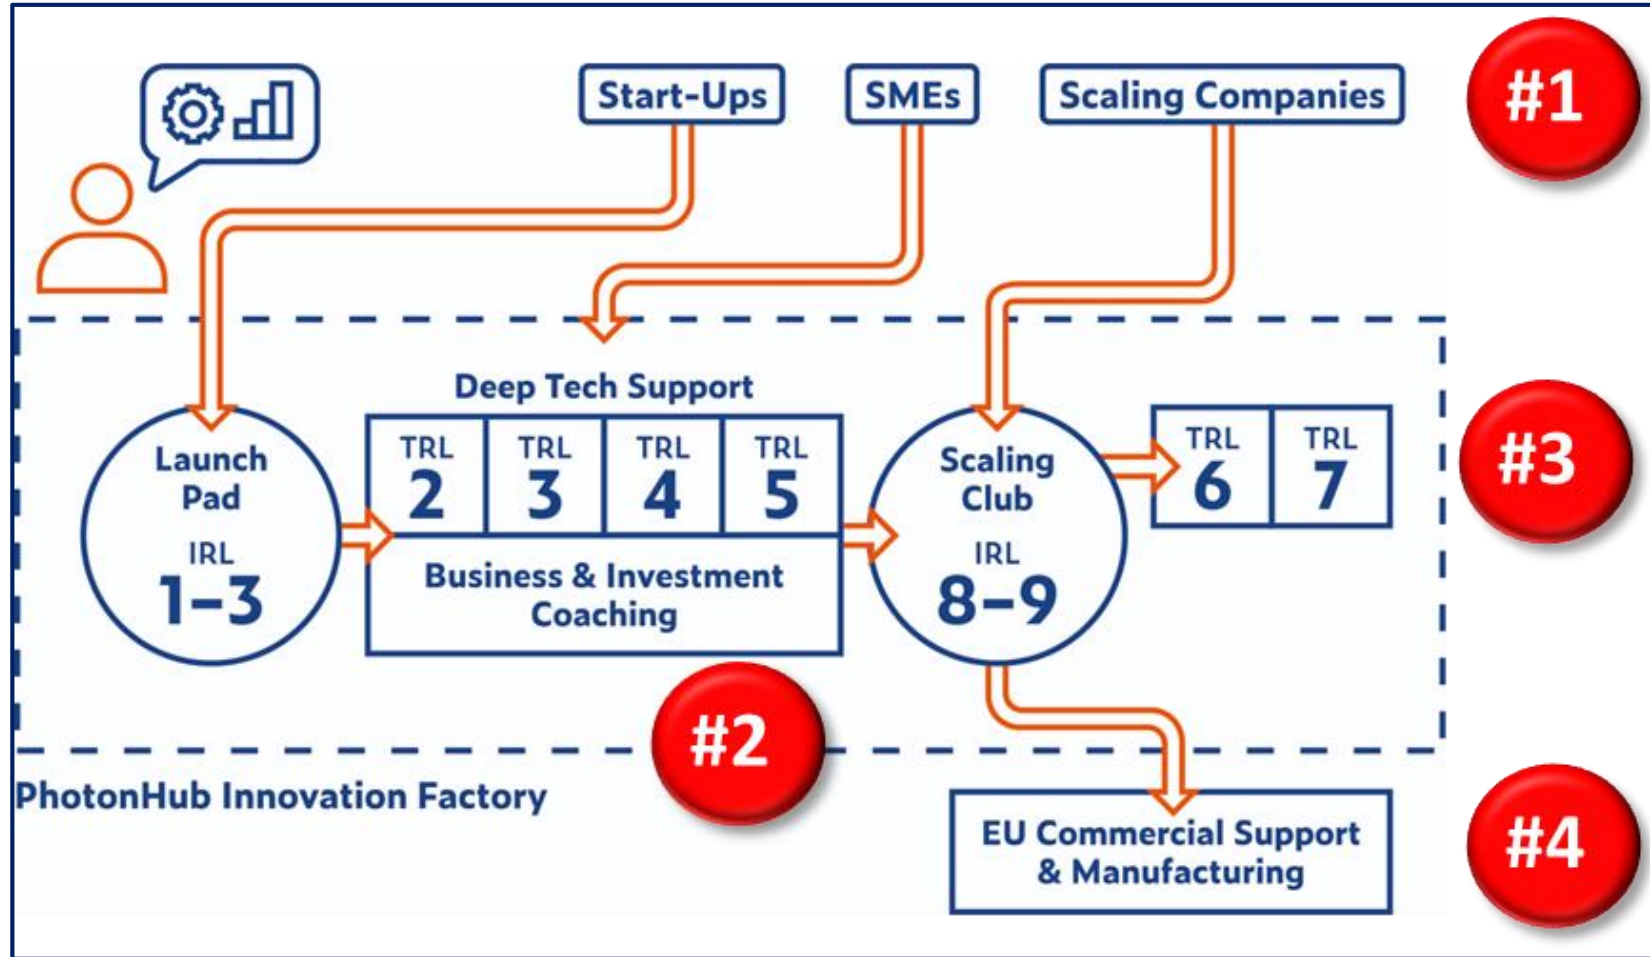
Start-Ups

SMEs

Scaling Companies

#1

Deep Tech Support

Launch Pad

IRL

1–3

| TRL 2 | TRL 3 | TRL 4 | TRL 5 |
|---|---|---|---|

Business & Investment Coaching

Scaling Club

IRL

8–9

| TRL 6 | TRL 7 |
|---|---|

#3

#2

PhotonHub Innovation Factory

EU Commercial Support & Manufacturing

#4